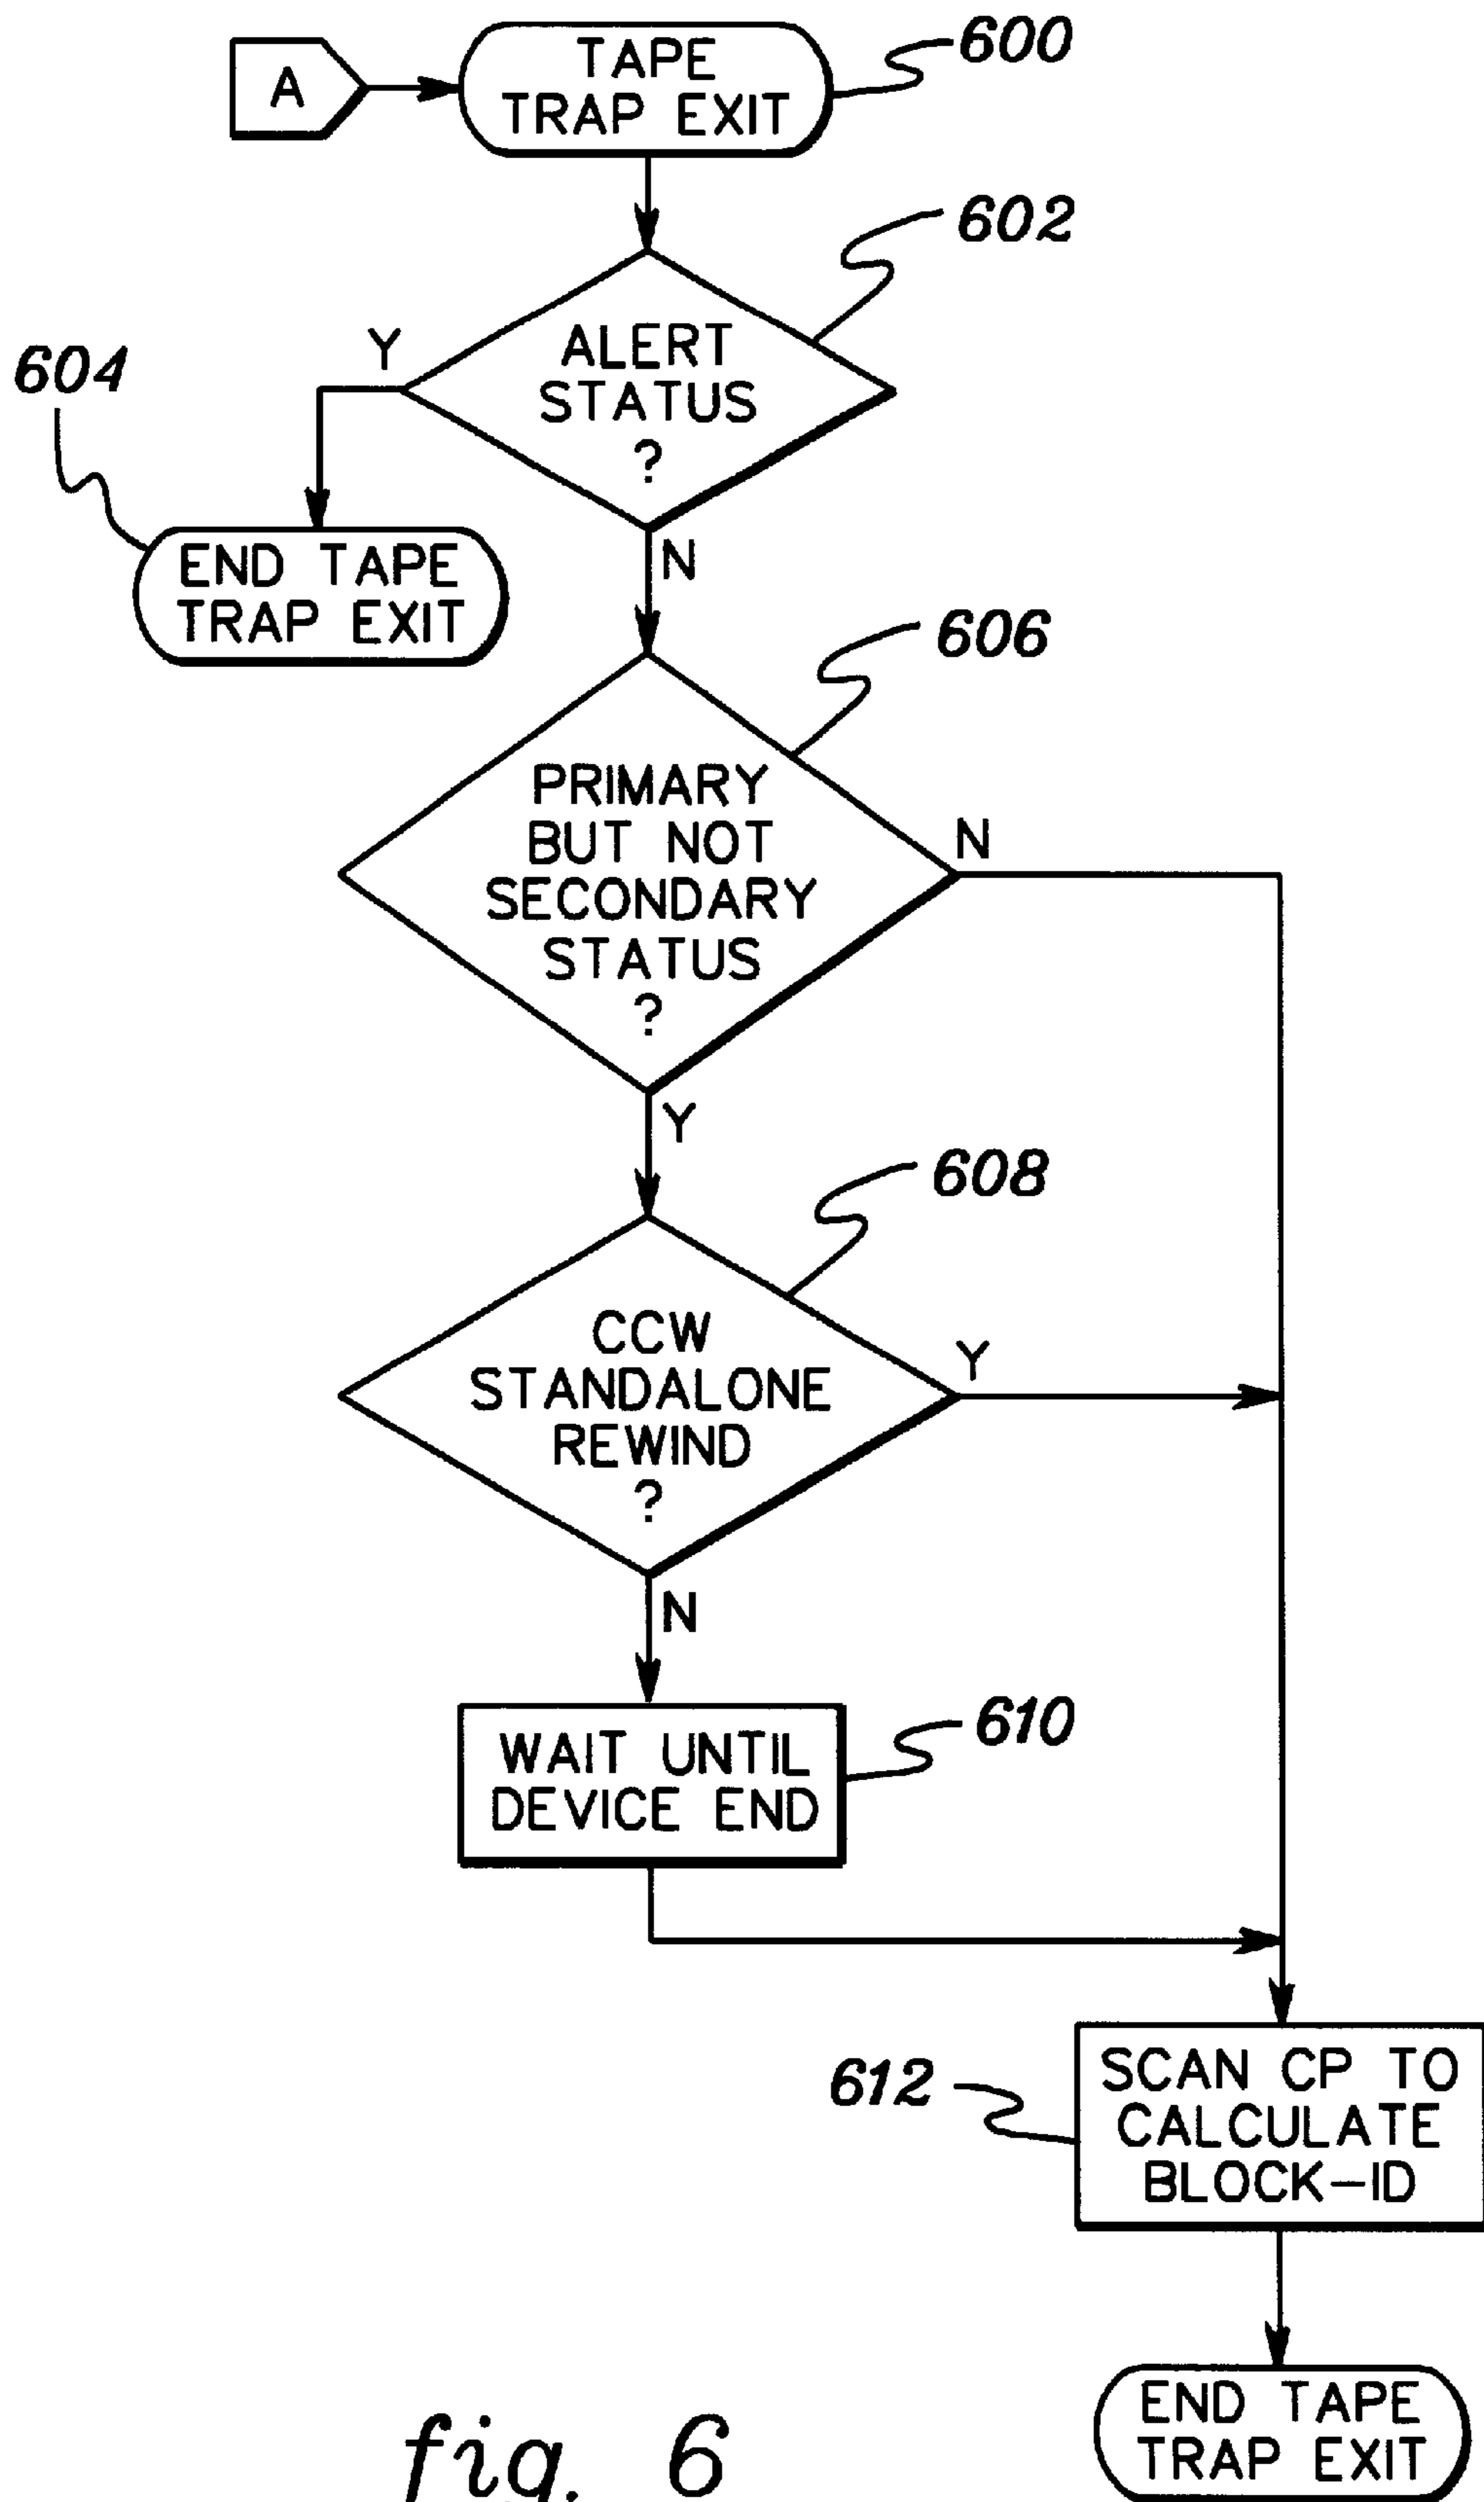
A

TAPE TRAP EXIT

600

602

ALERT STATUS ?

Y

604

END TAPE TRAP EXIT

N

606

PRIMARY BUT NOT SECONDARY STATUS ?

N

Y

608

CCW STANDALONE REWIND ?

Y

N

WAIT UNTIL DEVICE END

610

612

SCAN CP TO CALCULATE BLOCK–ID

END TAPE TRAP EXIT

fig. 6